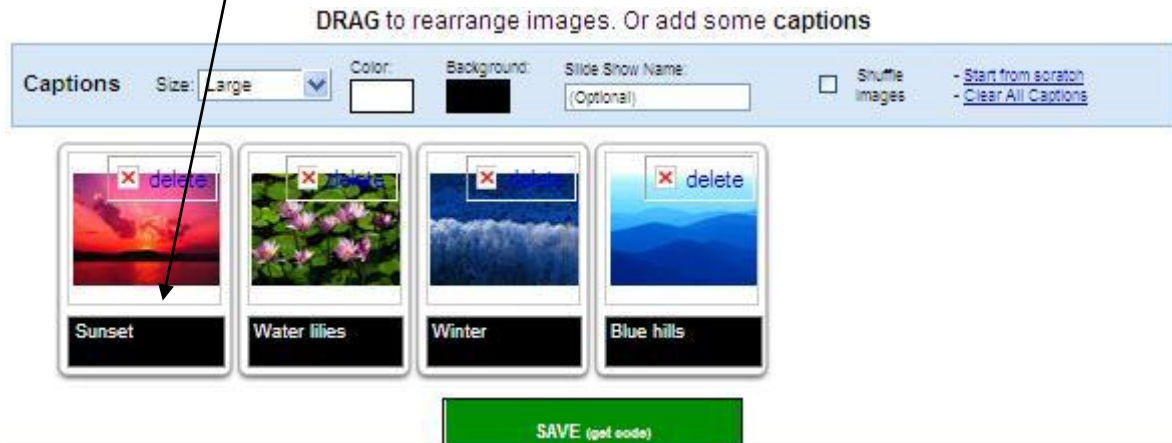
DRAG to rearrange images. Or add some **captions**

Captions Size: Large Color: Background: Slide Show Name: (Optional) Shuffle images - Start from scratch - Clear All Captions

delete delete delete delete

Sunset Water lilies Winter Blue hills

SAVE (get code)